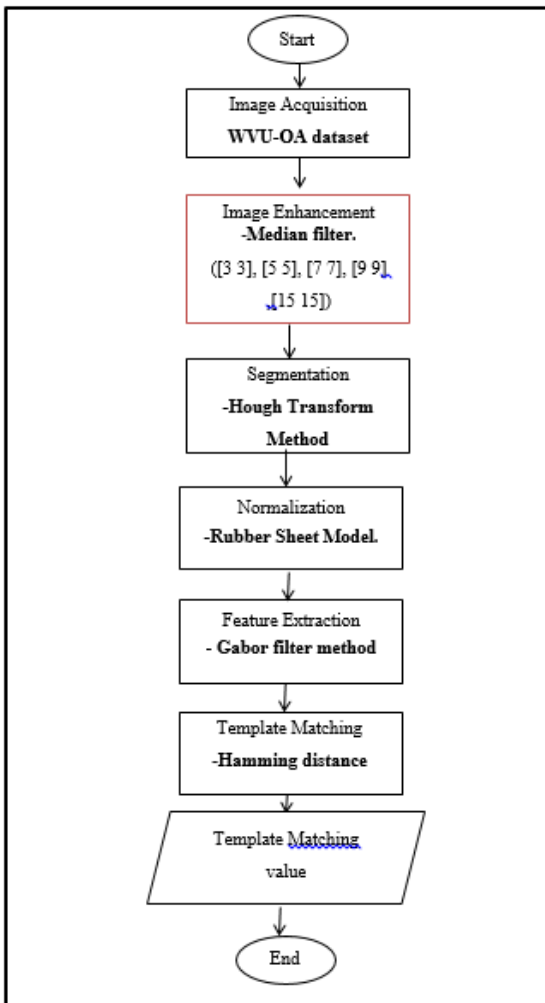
Start

Image Acquisition
WVU-OA dataset

Image Enhancement
-Median filter.
([3 3], [5 5], [7 7], [9 9], [15 15])

Segmentation
-Hough Transform Method

Normalization
-Rubber Sheet Model.

Feature Extraction
- Gabor filter method

Template Matching
-Hamming distance

Template Matching value

End